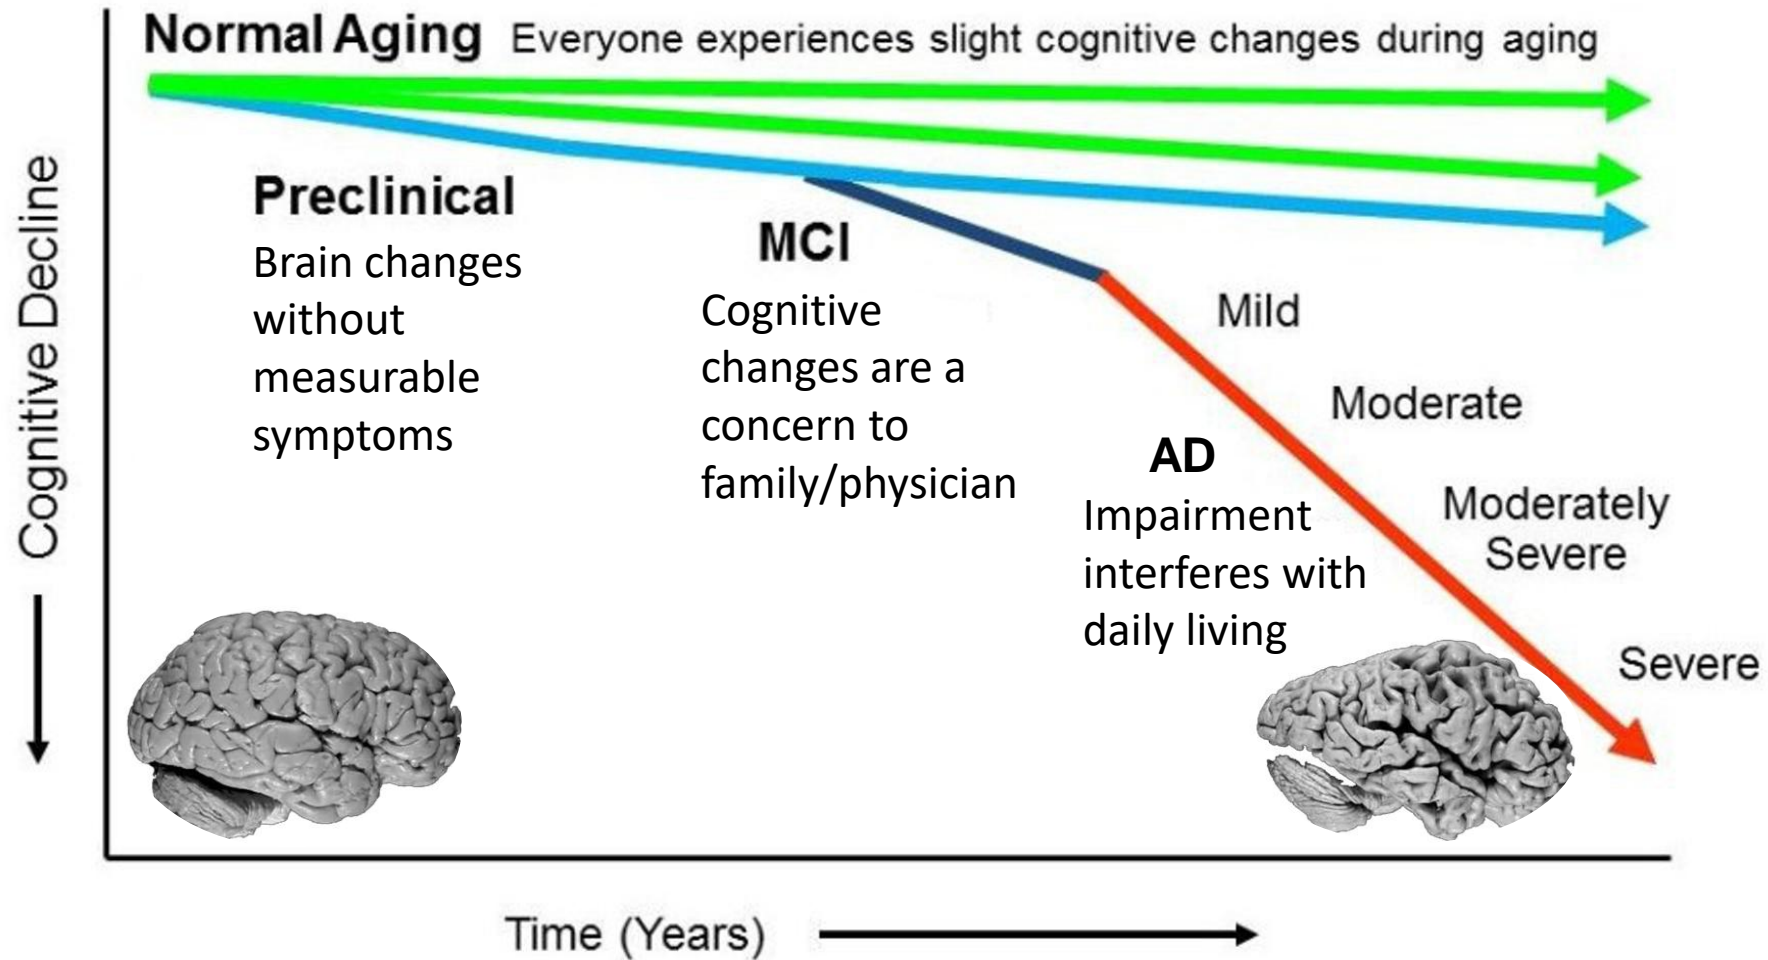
Normal Aging Everyone experiences slight cognitive changes during aging

Cognitive Decline

Preclinical
Brain changes without measurable symptoms

MCI
Cognitive changes are a concern to family/physician

AD
Impairment interferes with daily living

Mild

Moderate

Moderately Severe

Severe

Time (Years)